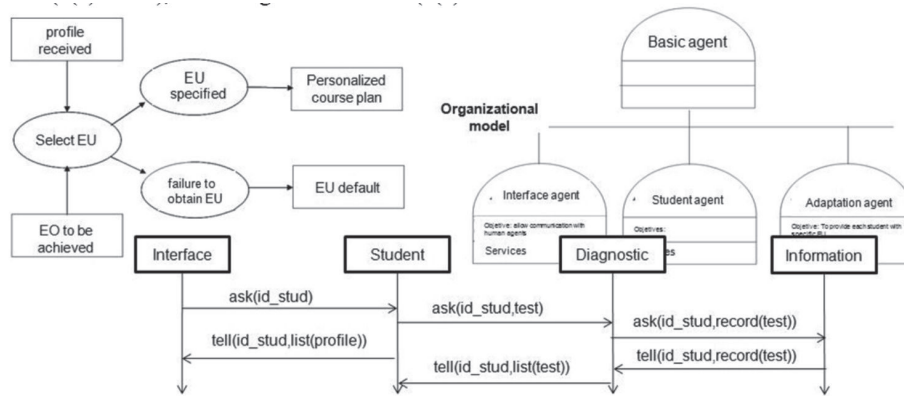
profile received

Select EU

EU specified

Personalized course plan

failure to obtain EU

EU default

EO to be achieved

Basic agent

Organizational model

Interface agent

Objective: allow communication with human agents

Services

Student agent

Objectives:

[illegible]es

Adaptation agent

Objective: To provide each student with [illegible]

Interface

Student

Diagnostic

Information

ask(id_stud)

ask(id_stud,test)

ask(id_stud,record(test))

tell(id_stud,list(profile))

tell(id_stud,record(test))

tell(id_stud,list(test))